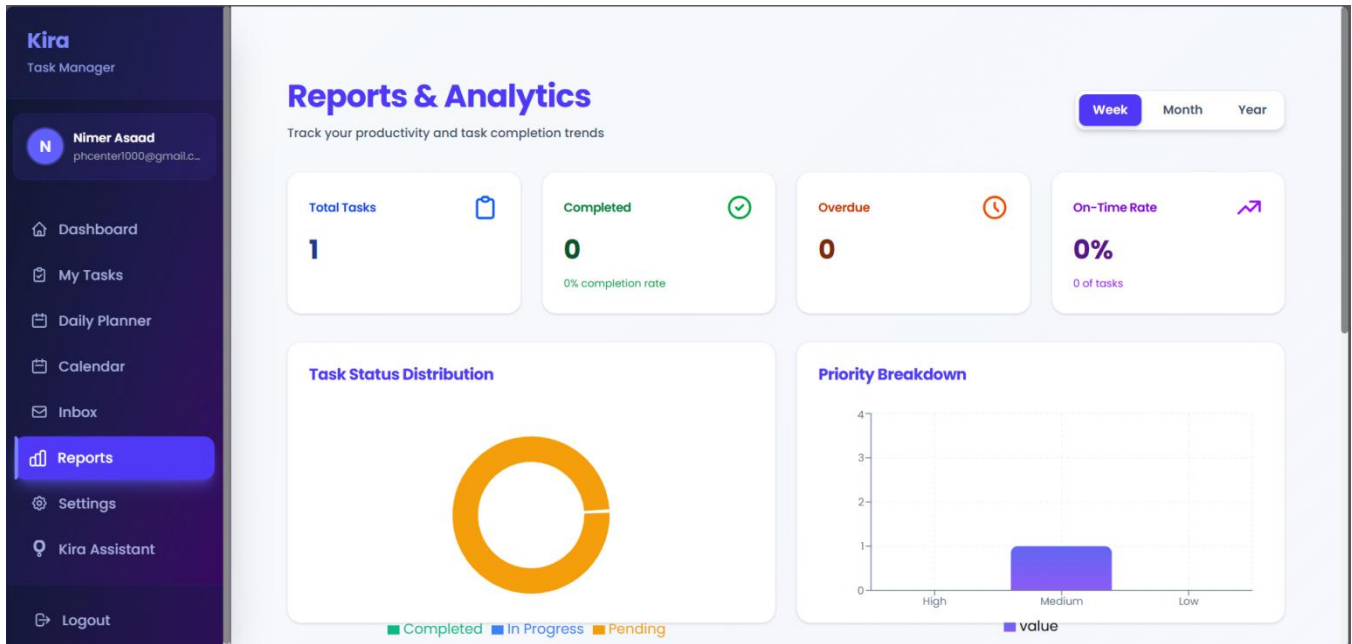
Kira
Task Manager

N
Nimer Asaad
phcenter1000@gmail.c...

Dashboard
My Tasks
Daily Planner
Calendar
Inbox
Reports
Settings
Kira Assistant

Logout

Reports & Analytics
Track your productivity and task completion trends

Week Month Year

Total Tasks
1

Completed
0
0% completion rate

Overdue
0

On-Time Rate
0%
0 of tasks

Task Status Distribution

Completed In Progress Pending

Priority Breakdown

4
3
2
1
0
High Medium Low

value